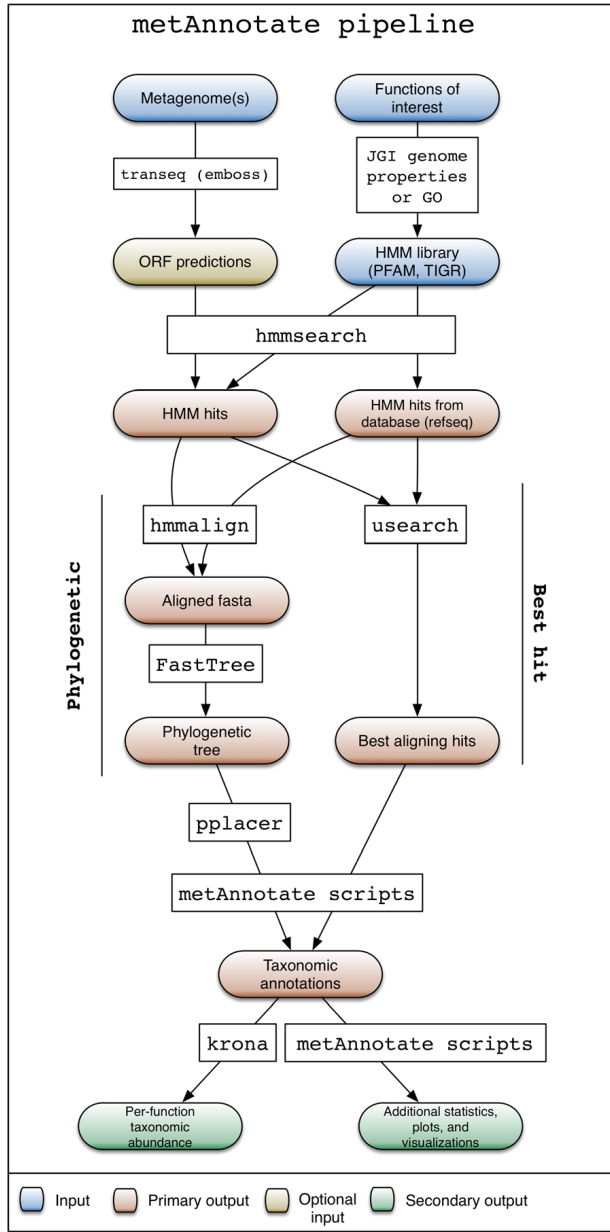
metAnnotate pipeline

Metagenome(s)

Functions of interest

transeq (emboss)

JGI genome properties or GO

ORF predictions

HMM library (PFAM, TIGR)

hmmsearch

HMM hits

HMM hits from database (refseq)

Phylogenetic

hmmalign

usearch

Best hit

Aligned fasta

FastTree

Phylogenetic tree

Best aligning hits

pplacer

metAnnotate scripts

Taxonomic annotations

krona

metAnnotate scripts

Per-function taxonomic abundance

Additional statistics, plots, and visualizations

Input

Primary output

Optional input

Secondary output